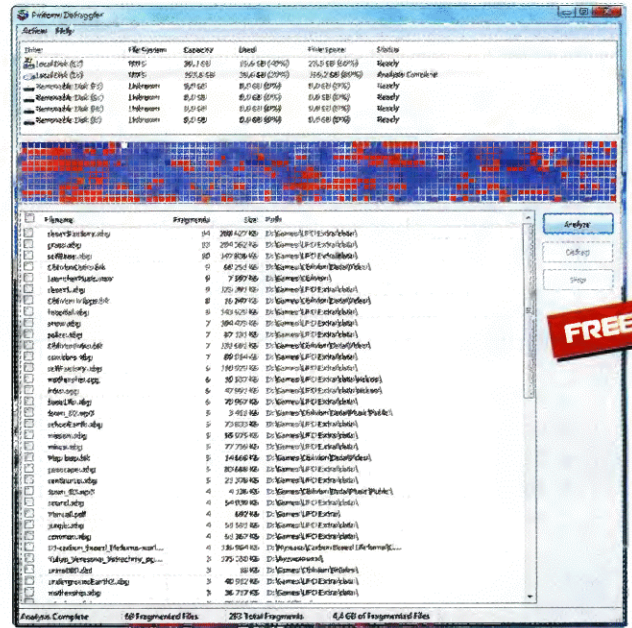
Puran Defragger

Action Help

| Drive | File System | Capacity | Used | Free Space | Status |
|---|---|---|---|---|---|
| Local Disk (C:) | NTFS | 39,1 GB | 15,6 GB (40%) | 23,5 GB (60%) | Ready |
| Local Disk (D:) | NTFS | 355,8 GB | 39,6 GB (11%) | 316,2 GB (89%) | Analysis Complete |
| Removable Disk (E:) | Unknown | 0,0 GB | 0,0 GB (0%) | 0,0 GB (0%) | Ready |
| Removable Disk (F:) | Unknown | 0,0 GB | 0,0 GB (0%) | 0,0 GB (0%) | Ready |
| Removable Disk (G:) | Unknown | 0,0 GB | 0,0 GB (0%) | 0,0 GB (0%) | Ready |
| Removable Disk (H:) | Unknown | 0,0 GB | 0,0 GB (0%) | 0,0 GB (0%) | Ready |

| Filename | Fragments | Size | Path |
|---|---|---|---|
| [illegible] | 94 | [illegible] KB | D:\Games\LFO Extractable\ |
| grass.dbg | 83 | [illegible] KB | D:\Games\LFO Extractable\ |
| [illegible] | 10 | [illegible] KB | D:\Games\LFO Extractable\ |
| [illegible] | 9 | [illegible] KB | D:\Games\Oblivion\Data\Video\ |
| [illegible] | 9 | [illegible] KB | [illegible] |
| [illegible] | 9 | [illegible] KB | D:\Games\LFO Extractable\ |
| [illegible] | 8 | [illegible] KB | D:\Games\Oblivion\Data\Video\ |
| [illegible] | 8 | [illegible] KB | D:\Games\LFO Extractable\ |
| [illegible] | 7 | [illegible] KB | D:\Games\LFO Extractable\ |
| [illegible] | 7 | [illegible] KB | D:\Games\LFO Extractable\ |
| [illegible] | 7 | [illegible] KB | D:\Games\Oblivion\Data\Video\ |
| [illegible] | 7 | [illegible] KB | D:\Games\LFO Extractable\ |
| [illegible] | 6 | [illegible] KB | D:\Games\LFO Extractable\ |
| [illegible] | 6 | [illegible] KB | D:\Games\LFO Extractable\ |
| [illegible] | 6 | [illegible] KB | D:\Games\LFO Extractable\ |
| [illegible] | 6 | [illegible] KB | D:\Games\LFO Extractable\ |
| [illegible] | 6 | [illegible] KB | D:\Games\Oblivion\Data\Music\Public\ |
| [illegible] | 5 | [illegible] KB | D:\Games\LFO Extractable\ |
| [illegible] | 5 | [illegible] KB | D:\Games\LFO Extractable\ |
| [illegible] | 5 | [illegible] KB | D:\Games\LFO Extractable\ |
| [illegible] | 5 | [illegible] KB | D:\Games\Oblivion\Data\Video\ |
| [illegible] | 5 | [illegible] KB | D:\Games\LFO Extractable\ |
| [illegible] | 5 | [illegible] KB | D:\Games\LFO Extractable\ |
| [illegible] | 4 | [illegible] KB | D:\Games\Oblivion\Data\Music\Public\ |
| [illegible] | 4 | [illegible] KB | D:\Games\LFO Extractable\ |
| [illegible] | 4 | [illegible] KB | D:\Games\LFO Extractable\ |
| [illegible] | 4 | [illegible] KB | D:\Games\LFO Extractable\ |
| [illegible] | 4 | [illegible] KB | D:\Games\LFO Extractable\ |
| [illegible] | 4 | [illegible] KB | D:\Mynew\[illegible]\ |
| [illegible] | 4 | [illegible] KB | D:\Mynew\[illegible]\ |
| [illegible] | 3 | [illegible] KB | D:\Games\Oblivion\Video\ |
| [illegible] | 3 | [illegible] KB | D:\Games\LFO Extractable\ |
| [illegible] | 3 | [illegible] KB | D:\Games\LFO Extractable\ |

Analyze
Defrag
Stop

FREE

Analysis Complete | 60 Fragmented Files | 293 Total Fragments | 4,4 GB of Fragmented Files